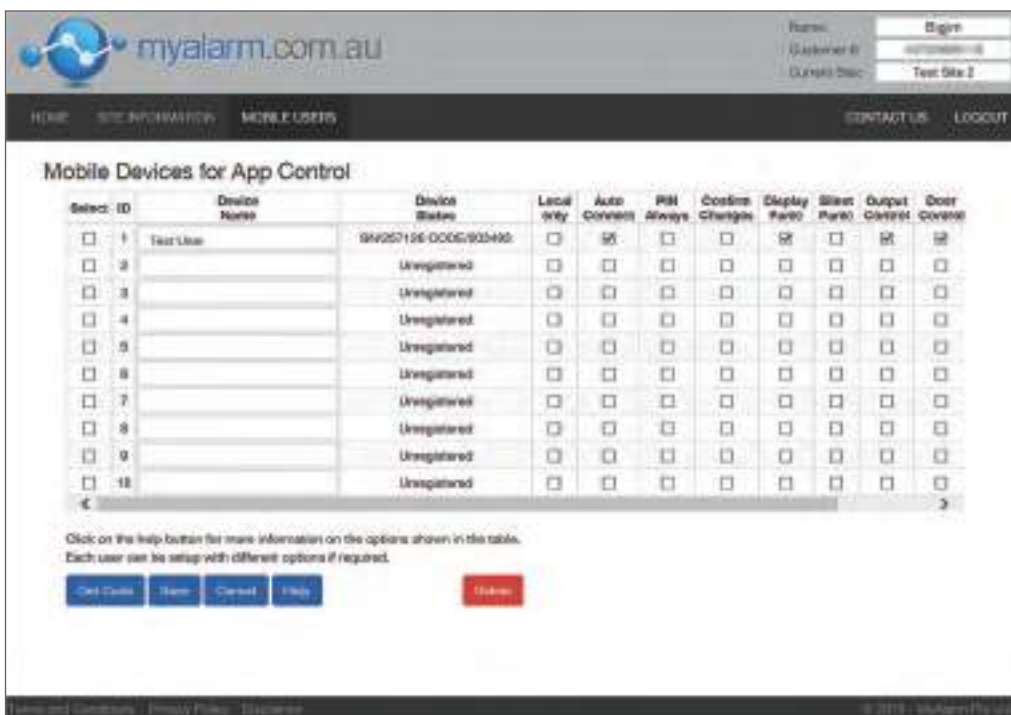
myalarm.com.au

Name: Bgim
Customer #: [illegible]
Current Site: Test Site 2

HOME SITE INFORMATION MOBILE USERS CONTACT US LOGOUT

Mobile Devices for App Control

| Select | ID | Device Name | Device Status | Local only | Auto Connect | PIN Always | Confirm Changes | Display Panic | Silent Panic | Output Control | Door Control |
|---|---|---|---|---|---|---|---|---|---|---|---|
| ☐ | 1 | Test User | SN257126 CODE/932490 | ☐ | ☑ | ☐ | ☐ | ☑ | ☐ | ☑ | ☑ |
| ☐ | 2 | | Unregistered | ☐ | ☐ | ☐ | ☐ | ☐ | ☐ | ☐ | ☐ |
| ☐ | 3 | | Unregistered | ☐ | ☐ | ☐ | ☐ | ☐ | ☐ | ☐ | ☐ |
| ☐ | 4 | | Unregistered | ☐ | ☐ | ☐ | ☐ | ☐ | ☐ | ☐ | ☐ |
| ☐ | 5 | | Unregistered | ☐ | ☐ | ☐ | ☐ | ☐ | ☐ | ☐ | ☐ |
| ☐ | 6 | | Unregistered | ☐ | ☐ | ☐ | ☐ | ☐ | ☐ | ☐ | ☐ |
| ☐ | 7 | | Unregistered | ☐ | ☐ | ☐ | ☐ | ☐ | ☐ | ☐ | ☐ |
| ☐ | 8 | | Unregistered | ☐ | ☐ | ☐ | ☐ | ☐ | ☐ | ☐ | ☐ |
| ☐ | 9 | | Unregistered | ☐ | ☐ | ☐ | ☐ | ☐ | ☐ | ☐ | ☐ |
| ☐ | 10 | | Unregistered | ☐ | ☐ | ☐ | ☐ | ☐ | ☐ | ☐ | ☐ |

Click on the help button for more information on the options shown in the table.
Each user can be setup with different options if required.

Get Code Save Cancel Help Delete

Terms and Conditions Privacy Policy Disclaimer © 2019 - MyAlarm Pty Ltd